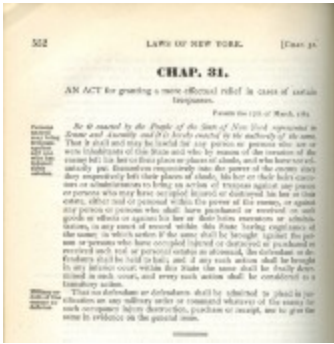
552 LAWS OF NEW YORK. [Chap. 31.

CHAP. 31.

AN ACT for granting a more effectual relief in cases of certain trespasses.

Passed the 17th of March, 1783.

Be it enacted by the People of the State of New York represented in Senate and Assembly and it is hereby enacted by the authority of the same, That it shall and may be lawful for any person or persons who are or were inhabitants of this State and who by reason of the invasion of the enemy left his her or their place or places of abode, and who have not voluntarily put themselves respectively into the power of the enemy since they respectively left their places of abode, his her or their heirs executors or administrators to bring an action of trespass against any person or persons who may have occupied injured or destroyed his her or their estate, either real or personal within the power of the enemy, or against any person or persons who shall have purchased or received any such goods or effects or against his her or their heirs executors or administrators, in any court of record within this State (saving always) and the cause in which action if the same shall be brought against the person or persons who have occupied injured or destroyed or purchased or received such real or personal estate as aforesaid, the defendant or defendants shall be held to bail; and if any such action shall be brought in any inferior court within this State the cause shall be finally determined in such court, and every such action shall be considered as a transitory action.

That no defendant or defendants shall be admitted to plead in justification any military order or command whatever of the enemy for such occupancy injury destruction, purchase or receipt, nor to give the same in evidence on the general issue.

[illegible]

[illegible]